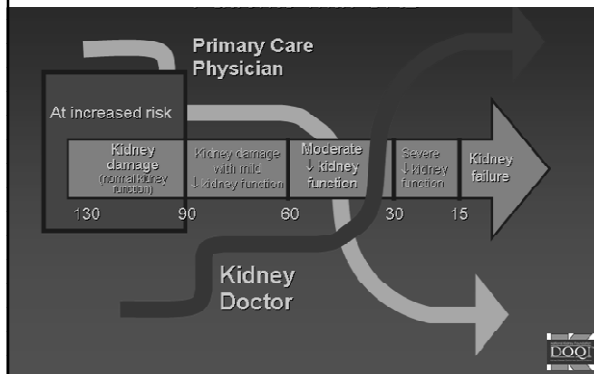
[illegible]

Primary Care Physician

At increased risk

Kidney damage (normal kidney function)

Kidney damage with mild ↓ kidney function

Moderate ↓ kidney function

Severe ↓ kidney function

Kidney failure

130

90

60

30

15

Kidney Doctor

DOQI